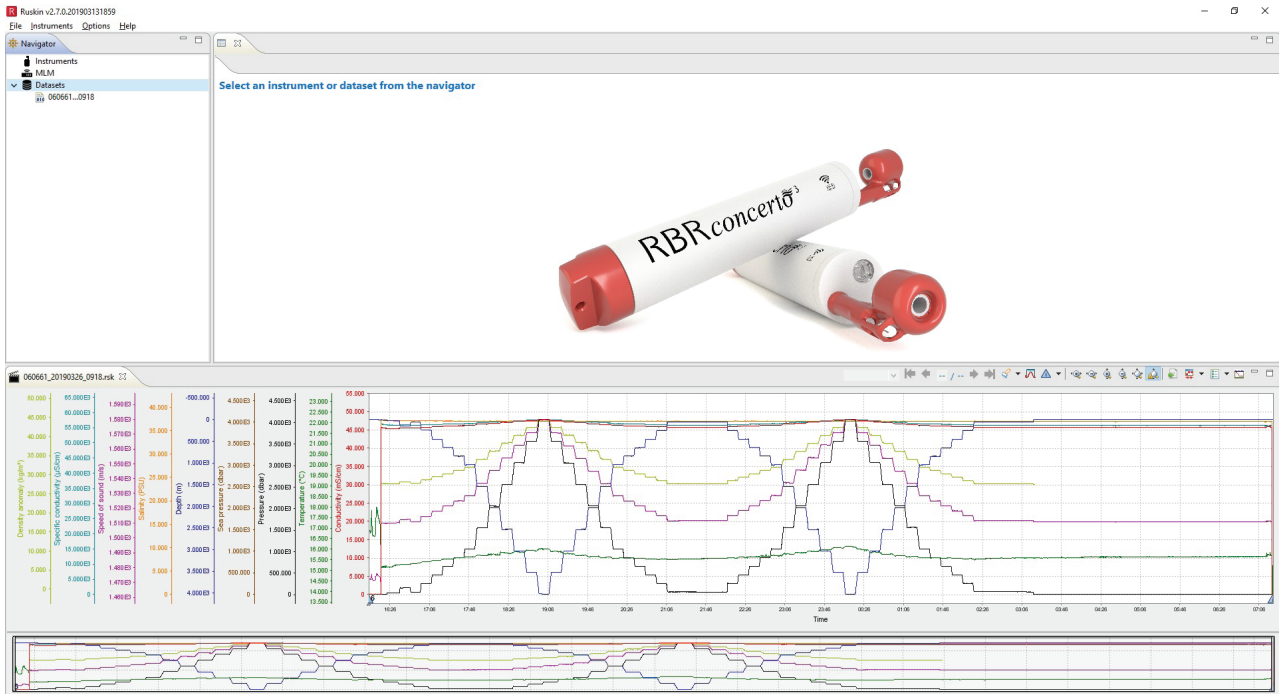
Ruskin v2.7.0.201903131859

File Instruments Options Help

Navigator

Instruments
MLM
Datasets
060661...0918

Select an instrument or dataset from the navigator

RBRconcerto³

060661_20190326_0918.rsk

Density anomaly (kg/m³)
80.000
45.000
40.000
35.000
30.000
25.000
20.000
15.000
10.000
5.000
0

Specific conductivity (µS/cm)
65.000E3
60.000E3
55.000E3
50.000E3
45.000E3
40.000E3
35.000E3
30.000E3
25.000E3
20.000E3
15.000E3
10.000E3
5.000E3
0

Speed of sound (m/s)
1.590E3
1.580E3
1.570E3
1.560E3
1.550E3
1.540E3
1.530E3
1.520E3
1.510E3
1.500E3
1.490E3
1.480E3
1.470E3
1.460E3

Salinity (PSU)
40.000
35.000
30.000
25.000
20.000
15.000
10.000
5.000
0

Depth (m)
-500.000
0
500.000
1.000E3
1.500E3
2.000E3
2.500E3
3.000E3
3.500E3
4.000E3

Sea pressure (dbar)
4.500E3
4.000E3
3.500E3
3.000E3
2.500E3
2.000E3
1.500E3
1.000E3
500.000
0

Pressure (dbar)
4.500E3
4.000E3
3.500E3
3.000E3
2.500E3
2.000E3
1.500E3
1.000E3
500.000
0

Temperature (°C)
23.000
22.500
22.000
21.500
21.000
20.500
20.000
19.500
19.000
18.500
18.000
17.500
17.000
16.500
16.000
15.500
15.000
14.500
14.000
13.500

Conductivity (mS/cm)
55.000
50.000
45.000
40.000
35.000
30.000
25.000
20.000
15.000
10.000
5.000
0

16:26 17:06 17:46 18:26 19:06 19:46 20:26 21:06 21:46 22:26 23:06 23:46 00:26 01:06 01:46 02:26 03:06 03:46 04:26 05:06 05:46 06:26 07:06
Time